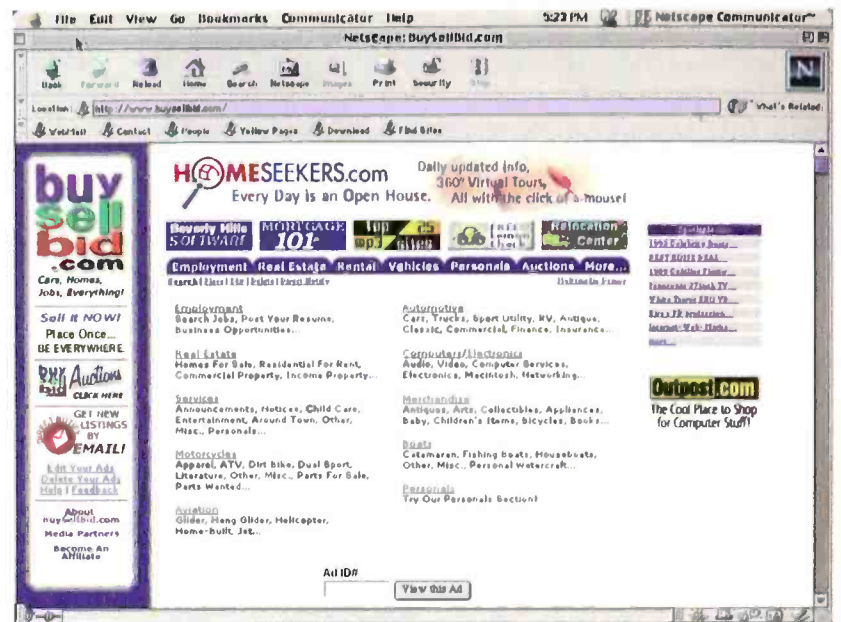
File Edit View Go Bookmarks Communicator Help 5:23 PM Netscape Communicator

Netscape: BuySellBid.com

Back Forward Reload Home Search Netscape Images Print Security Stop

Location: http://www.buysellbid.com/ What's Related

WebMail Contact People Yellow Pages Download Find Sites

buy sell bid .com

Cars, Homes, Jobs, Everything!

Sell it NOW! Place Once... BE EVERYWHERE

buy Auctions CLICK HERE

GET NEW LISTINGS BY EMAIL!

Edit Your Ads Delete Your Ads Help | Feedback

About buysellbid.com

Media Partners

Become An Affiliate

HOMESEEKERS.com Every Day is an Open House.

Daily updated info, 360° Virtual Tours, All with the click of a mouse!

Beverly Hills SOFTWARE MORTGAGE 101 Top 25 mp3 sites Relocation Center

Employment Real Estate Rental Vehicles Personals Auctions More...

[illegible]

Employment
Search Jobs, Post Your Resume, Business Opportunities...

Real Estate
Homes For Sale, Residential For Rent, Commercial Property, Income Property...

Services
Announcements, Notices, Child Care, Entertainment, Around Town, Other, Misc., Personals...

Motorcycles
Apparel, ATV, Dirt Bike, Dual Sport, Literature, Other, Misc., Parts For Sale, Parts Wanted...

Aviation
Glider, Hang Glider, Helicopter, Home-Built, Jet...

Automotive
Cars, Trucks, Sport Utility, RV, Antique, Classic, Commercial, Finance, Insurance...

Computers/Electronics
Audio, Video, Computer Services, Electronics, Macintosh, Networking...

Merchandise
Antiques, Arts, Collectibles, Appliances, Baby, Children's Items, Bicycles, Books...

Boats
Catamaran, Fishing boats, Houseboats, Other, Misc., Personal watercraft...

Personals
Try Our Personals Section!

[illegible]

Outpost.com
The Cool Place to Shop for Computer Stuff!

Ad ID#

View this Ad